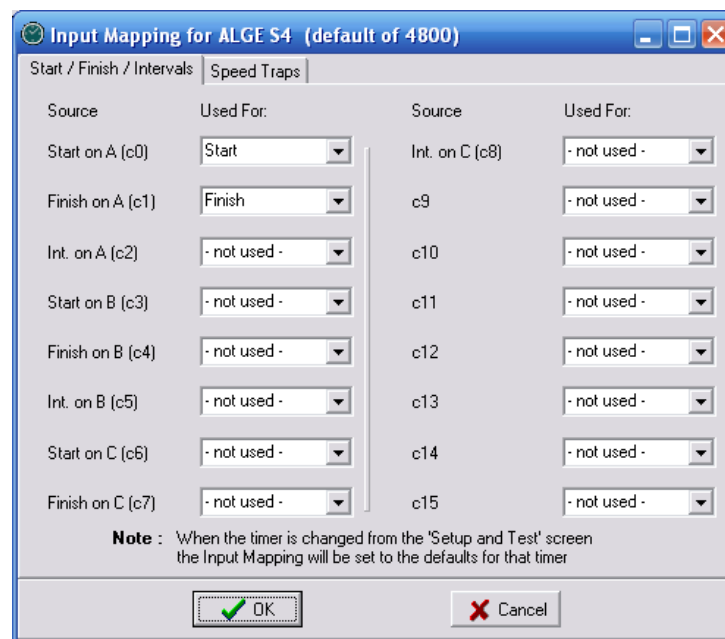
Input Mapping for ALGE S4 (default of 4800)

Start / Finish / Intervals | Speed Traps

| Source | Used For: | Source | Used For: |
|---|---|---|---|
| Start on A (c0) | Start | Int. on C (c8) | - not used - |
| Finish on A (c1) | Finish | c9 | - not used - |
| Int. on A (c2) | - not used - | c10 | - not used - |
| Start on B (c3) | - not used - | c11 | - not used - |
| Finish on B (c4) | - not used - | c12 | - not used - |
| Int. on B (c5) | - not used - | c13 | - not used - |
| Start on C (c6) | - not used - | c14 | - not used - |
| Finish on C (c7) | - not used - | c15 | - not used - |

Note : When the timer is changed from the 'Setup and Test' screen the Input Mapping will be set to the defaults for that timer

OK

Cancel